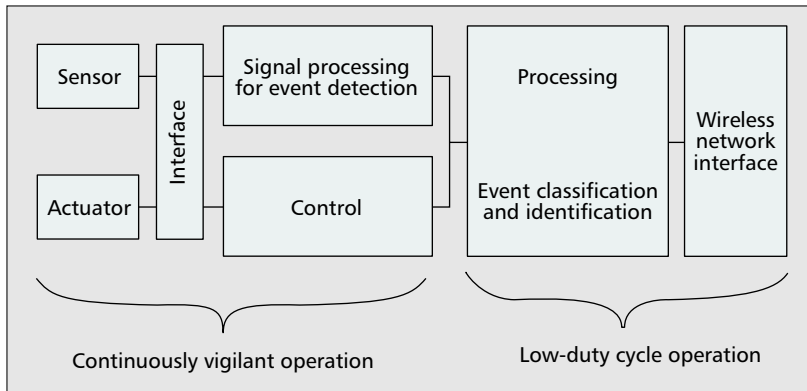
Sensor

Actuator

Interface

Signal processing for event detection

Control

Processing

Event classification and identification

Wireless network interface

Continuously vigilant operation

Low-duty cycle operation